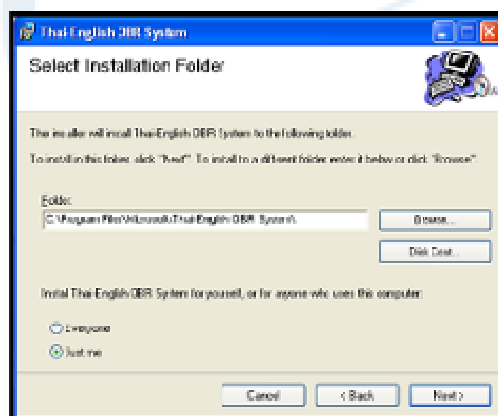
Thai-English OBR System

Select Installation Folder

The installer will install Thai-English OBR System to the following folder.

To install in this folder, click "Next". To install to a different folder, enter it below or click "Browse".

Folder:

C:\Program Files\Microsoft\Thai-English OBR System\

Browse...

Disk Cost...

Install Thai-English OBR System for yourself, or for anyone who uses this computer:

Everyone

Just me

Cancel

< Back

Next >